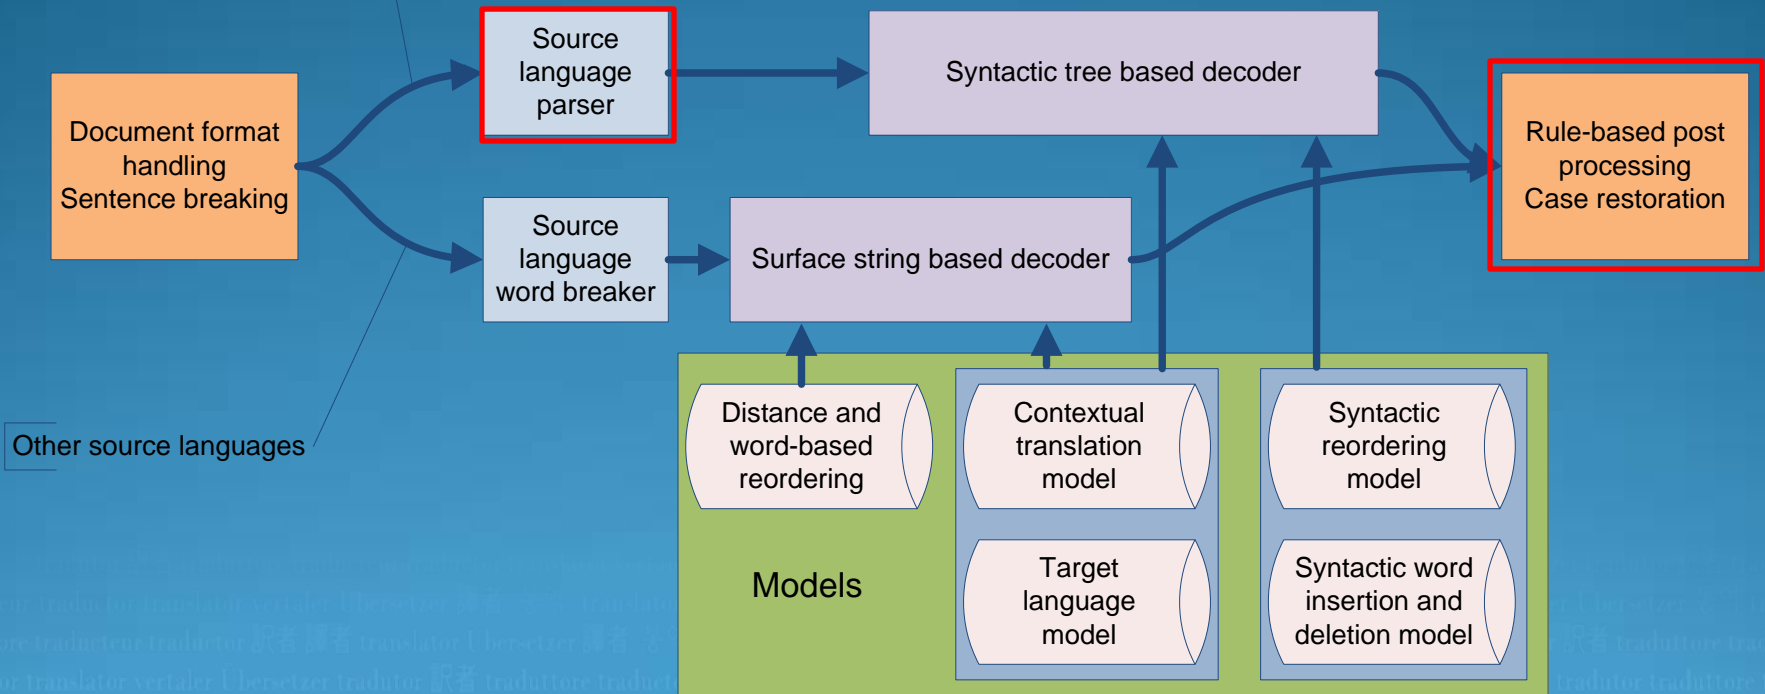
Document format handling
Sentence breaking

Source language parser

Syntactic tree based decoder

Rule-based post processing
Case restoration

Source language word breaker

Surface string based decoder

Other source languages

Distance and word-based reordering

Contextual translation model

Syntactic reordering model

Models

Target language model

Syntactic word insertion and deletion model